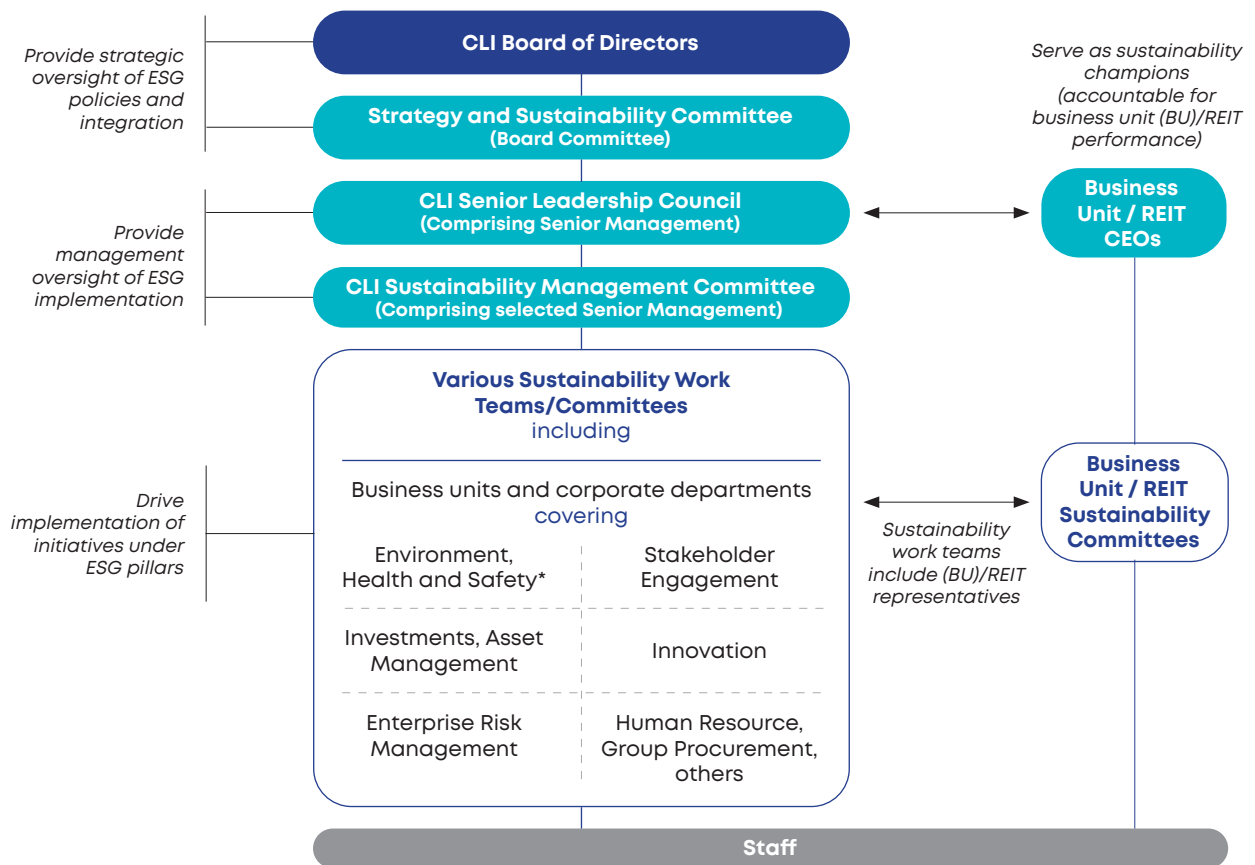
Provide strategic oversight of ESG policies and integration

CLI Board of Directors

Strategy and Sustainability Committee
(Board Committee)

Serve as sustainability champions (accountable for business unit (BU)/REIT performance)

Provide management oversight of ESG implementation

CLI Senior Leadership Council
(Comprising Senior Management)

Business Unit / REIT CEOs

CLI Sustainability Management Committee
(Comprising selected Senior Management)

Various Sustainability Work Teams/Committees
including

Business units and corporate departments
covering

Drive implementation of initiatives under ESG pillars

| Environment, Health and Safety* | Stakeholder Engagement |
|---|---|
| Investments, Asset Management | Innovation |
| Enterprise Risk Management | Human Resource, Group Procurement, others |

Business Unit / REIT Sustainability Committees

Sustainability work teams include (BU)/REIT representatives

Staff